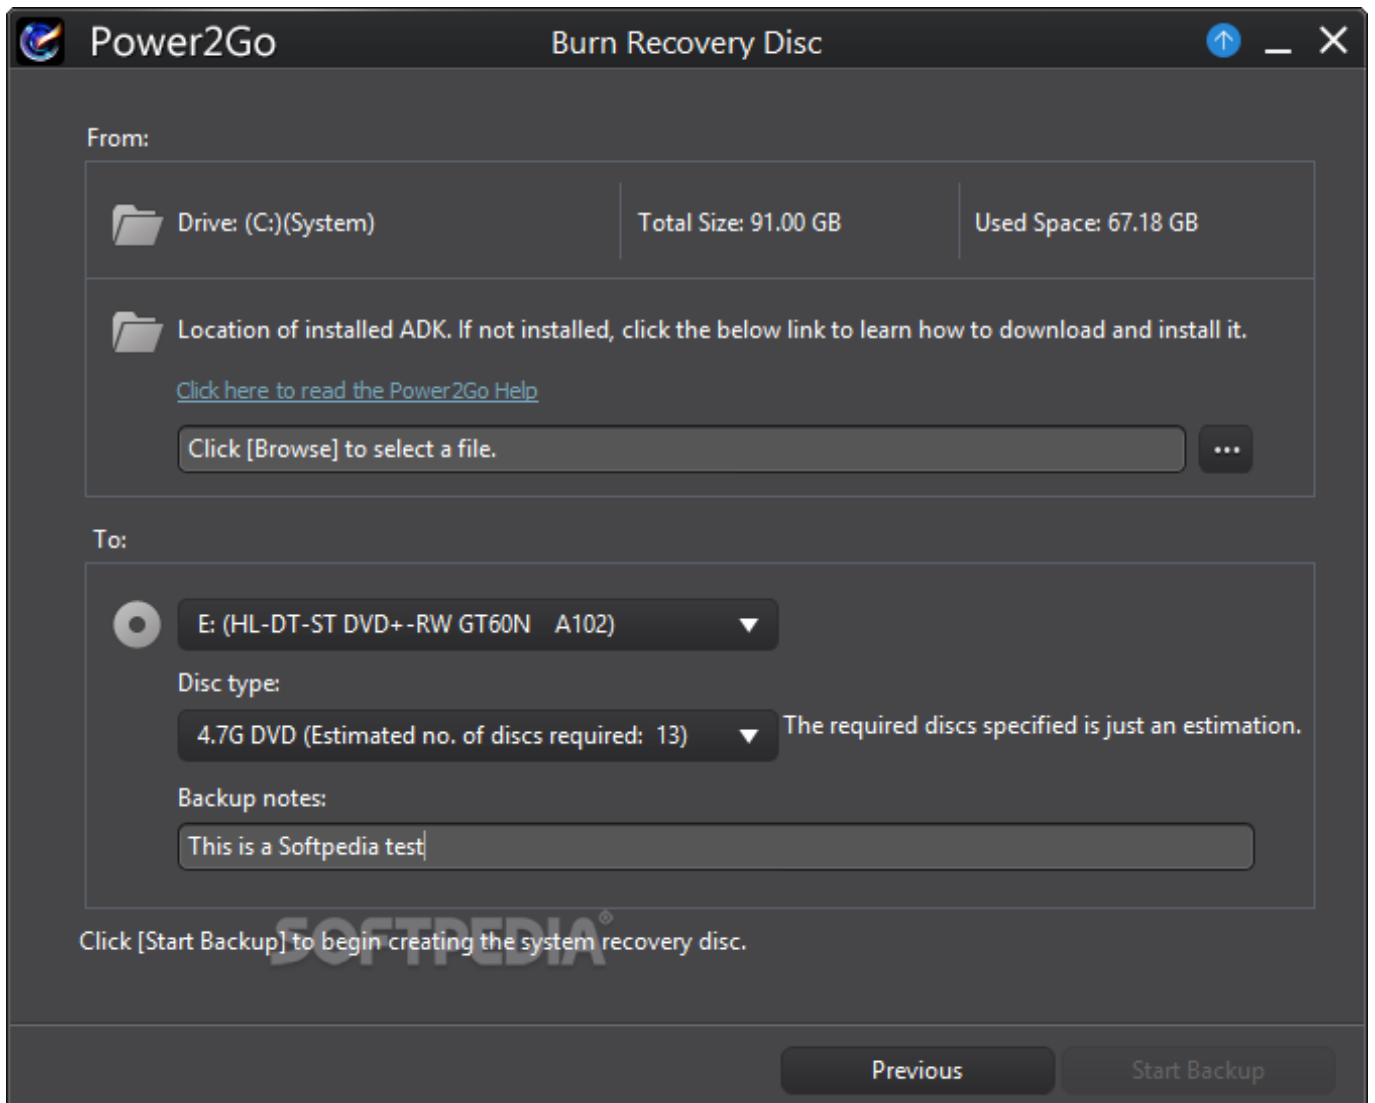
Power2Go Burn Recovery Disc

From:

Drive: (C:)(System)

Total Size: 91.00 GB

Used Space: 67.18 GB

Location of installed ADK. If not installed, click the below link to learn how to download and install it.

Click here to read the Power2Go Help

Click [Browse] to select a file.

...

To:

E: (HL-DT-ST DVD+-RW GT60N A102)

Disc type:

4.7G DVD (Estimated no. of discs required: 13)

The required discs specified is just an estimation.

Backup notes:

This is a Softpedia test

Click [Start Backup] to begin creating the system recovery disc.

SOFTPEDIA®

Previous

Start Backup